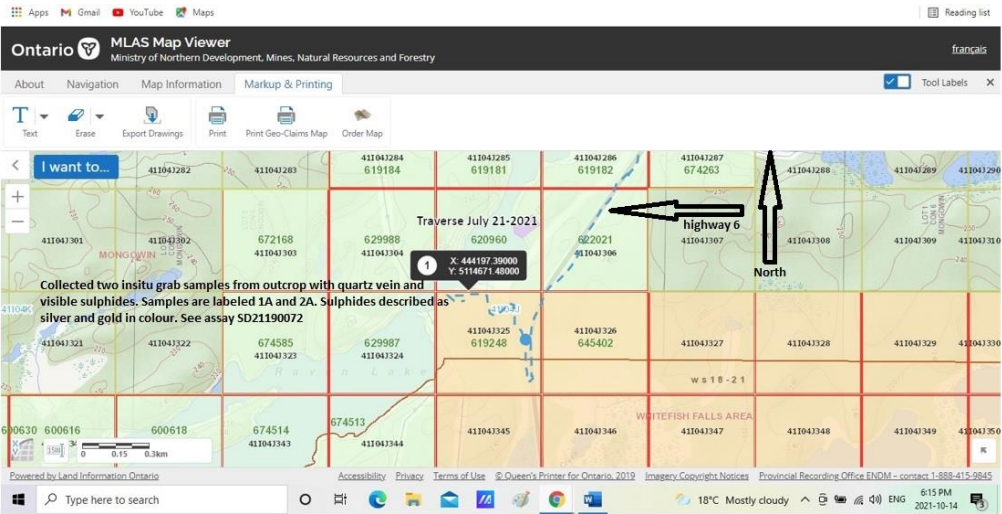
Apps Gmail YouTube Maps

Reading list

Ontario MLAS Map Viewer
Ministry of Northern Development, Mines, Natural Resources and Forestry

français

About Navigation Map Information Markup & Printing

Tool Labels ×

Text Erase Export Drawings Print Print Geo-Claims Map Order Map

I want to...

41I04J284 41I04J285 41I04J286 41I04J287 41I04J288 41I04J289 41I04J290
41I04J282 41I04J283 619184 619181 619182 674263

Traverse July 21-2021

highway 6

672168 629988 620960 622021
41I04J301 41I04J302 41I04J303 41I04J304 41I04J306 41I04J307 41I04J308 41I04J309 41I04J310
MONGOWIN

North

1 X: 444197.39000
Y: 5114671.48000

Collected two insitu grab samples from outcrop with quartz vein and visible sulphides. Samples are labeled 1A and 2A. Sulphides described as silver and gold in colour. See assay SD21190072

41I04K

41I04J321 41I04J322 674585 629987 41I04J325 41I04J326
41I04J323 41I04J324 619248 645402 41I04J327 41I04J328 41I04J329 41I04J330

Raven Lake

WS 18-21

WHITEFISH FALLS AREA

600630 600616 600618 674514 674513
41I04J343 41I04J344 41I04J345 41I04J346 41I04J347 41I04J348 41I04J349 41I04J350

0 0.15 0.3km

Powered by Land Information Ontario
Accessibility Privacy Terms of Use © Queen's Printer for Ontario, 2019 Imagery Copyright Notices Provincial Recording Office ENDM – contact 1-888-415-9845

Type here to search

18°C Mostly cloudy ENG 6:15 PM 2021-10-14